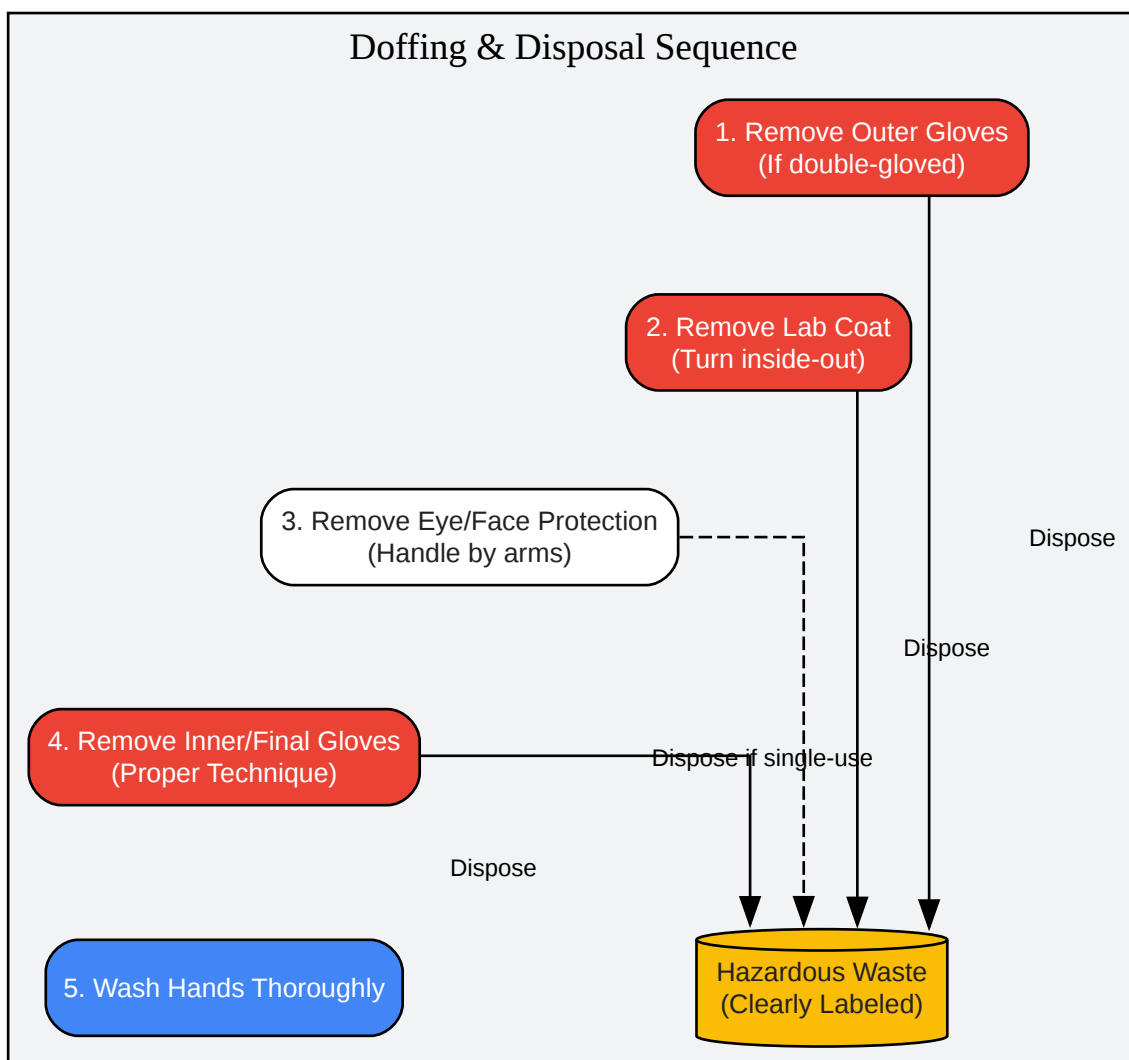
Doffing & Disposal Sequence

1. Remove Outer Gloves
(If double-gloved)

2. Remove Lab Coat
(Turn inside-out)

3. Remove Eye/Face Protection
(Handle by arms)

Dispose

Dispose

4. Remove Inner/Final Gloves
(Proper Technique)

Dispose if single-use

Dispose

5. Wash Hands Thoroughly

Hazardous Waste
(Clearly Labeled)